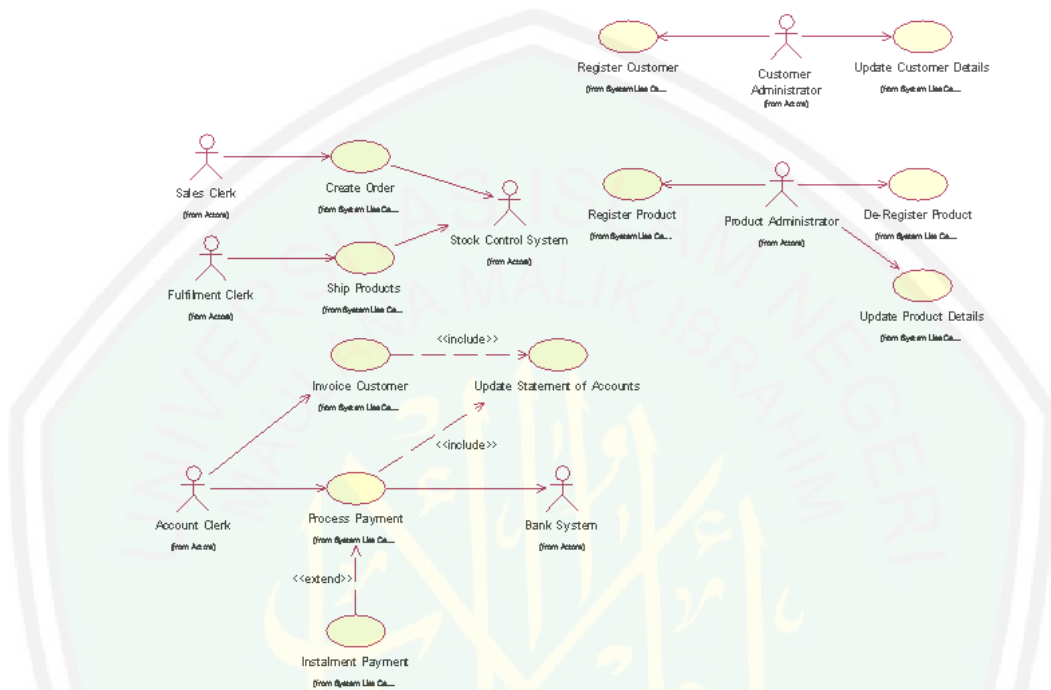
Register Customer
(from System Use Ca...

Customer Administrator
(from Actors)

Update Customer Details
(from System Use Ca...

Sales Clerk
(from Actors)

Create Order
(from System Use Ca...

Stock Control System
(from Actors)

Register Product
(from System Use Ca...

Product Administrator
(from Actors)

De-Register Product
(from System Use Ca...

Fulfilment Clerk
(from Actors)

Ship Products
(from System Use Ca...

Update Product Details
(from System Use Ca...

<<include>>

Invoice Customer
(from System Use Ca...

Update Statement of Accounts

<<include>>

Account Clerk
(from Actors)

Process Payment
(from System Use Ca...

Bank System
(from Actors)

<<extend>>

Instalment Payment
(from System Use Ca...